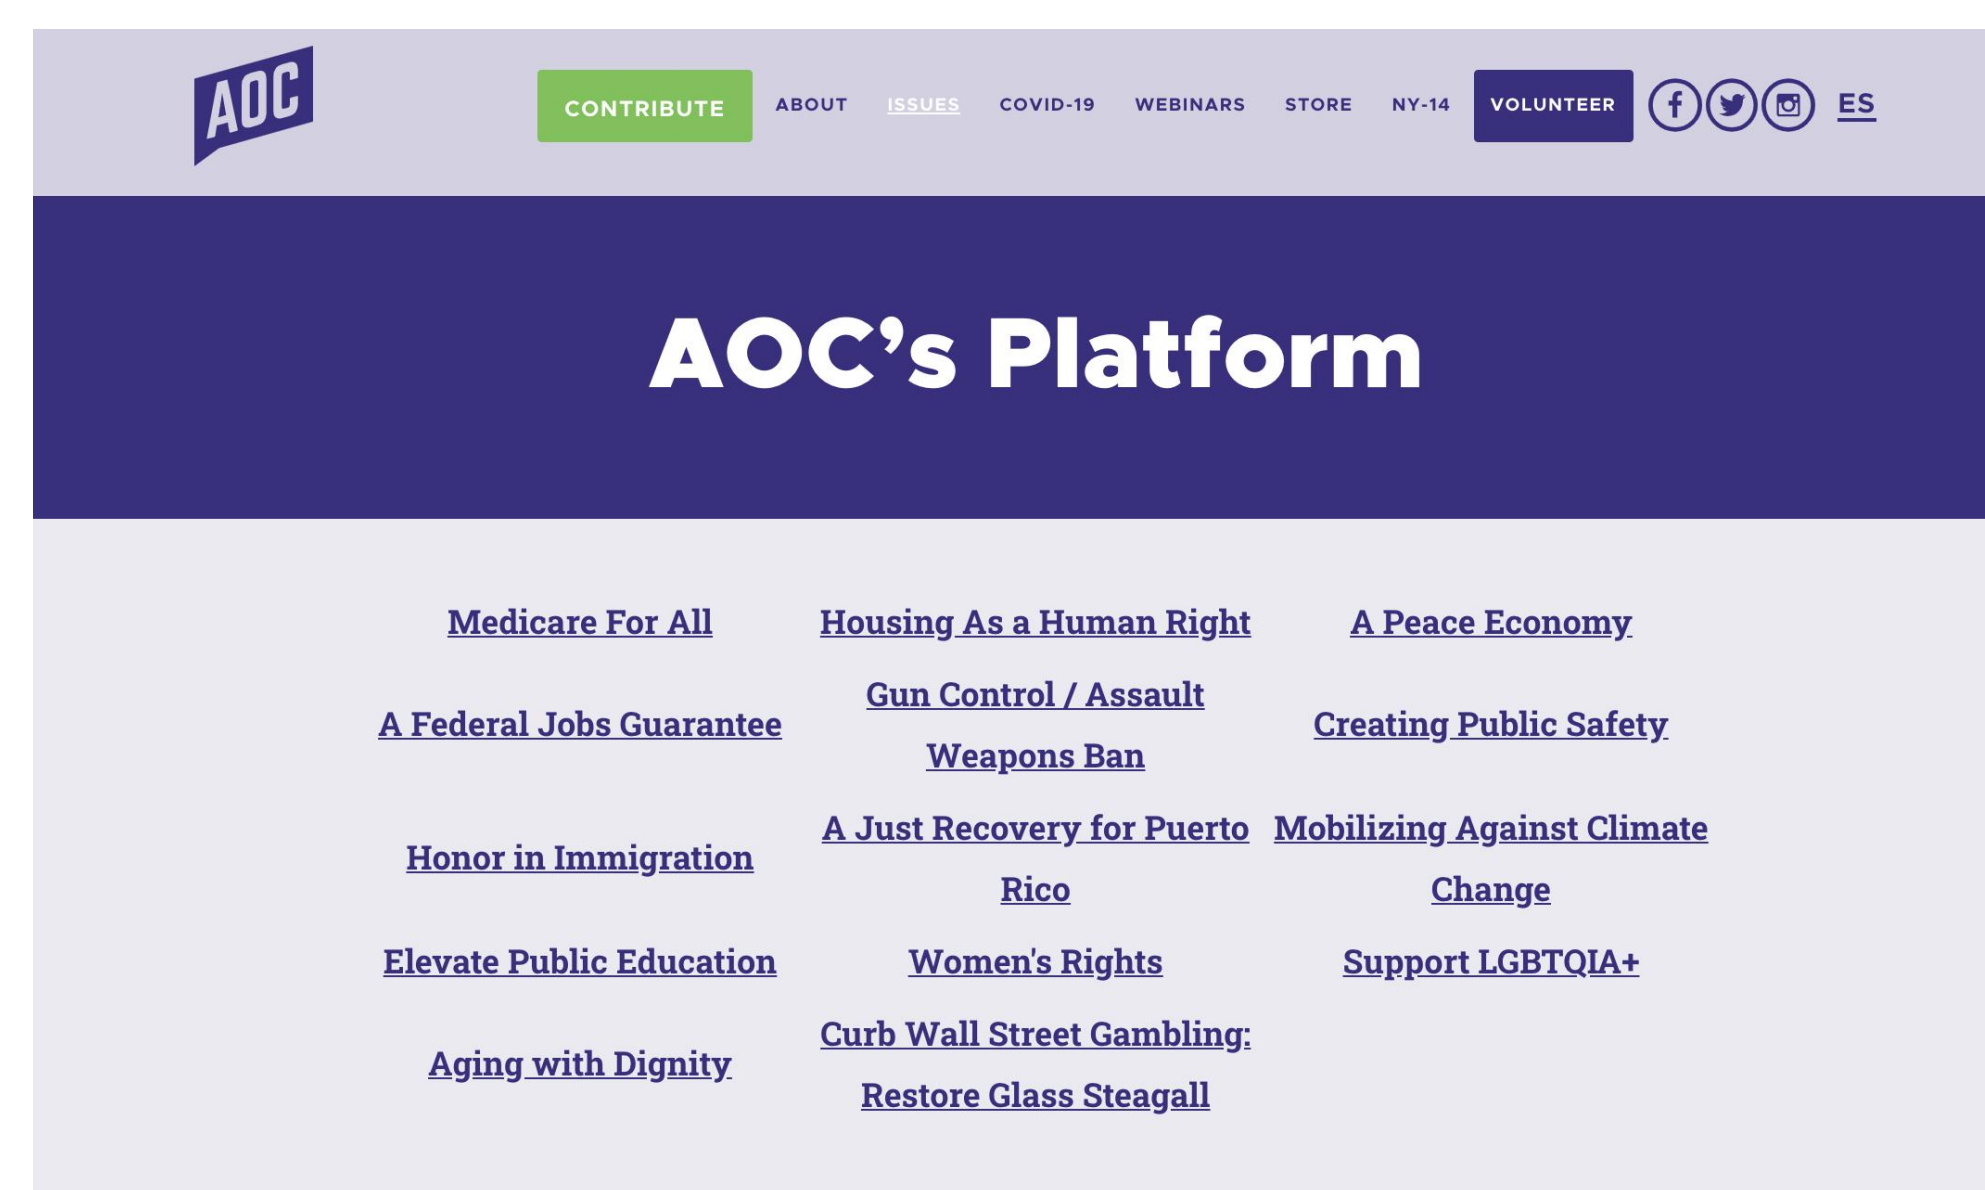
AOC

CONTRIBUTE ABOUT ISSUES COVID-19 WEBINARS STORE NY-14 VOLUNTEER ES

AOC's Platform

Medicare For All

A Federal Jobs Guarantee

Honor in Immigration

Elevate Public Education

Aging with Dignity

Housing As a Human Right

Gun Control / Assault Weapons Ban

A Just Recovery for Puerto Rico

Women's Rights

Curb Wall Street Gambling: Restore Glass Steagall

A Peace Economy

Creating Public Safety

Mobilizing Against Climate Change

Support LGBTQIA+